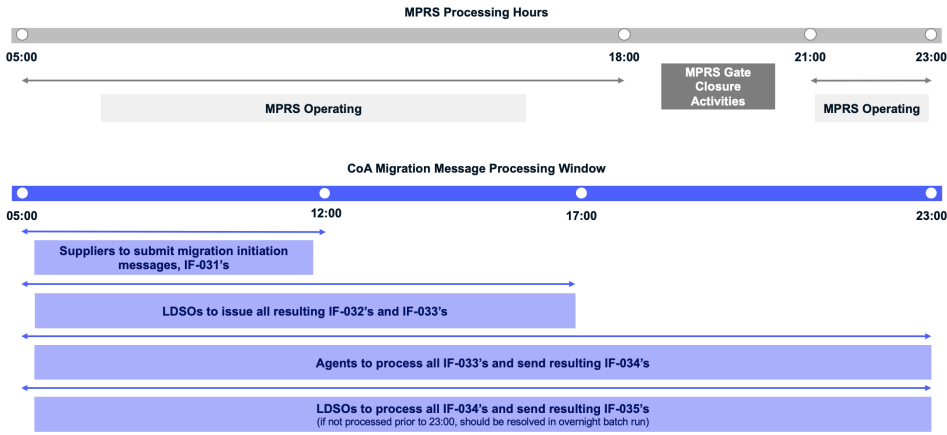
MPRS Processing Hours

05:00

18:00

21:00

23:00

MPRS Operating

MPRS Gate Closure Activities

MPRS Operating

CoA Migration Message Processing Window

05:00

12:00

17:00

23:00

Suppliers to submit migration initiation messages, IF-031's

LDSOs to issue all resulting IF-032's and IF-033's

Agents to process all IF-033's and send resulting IF-034's

LDSOs to process all IF-034's and send resulting IF-035's
(if not processed prior to 23:00, should be resolved in overnight batch run)